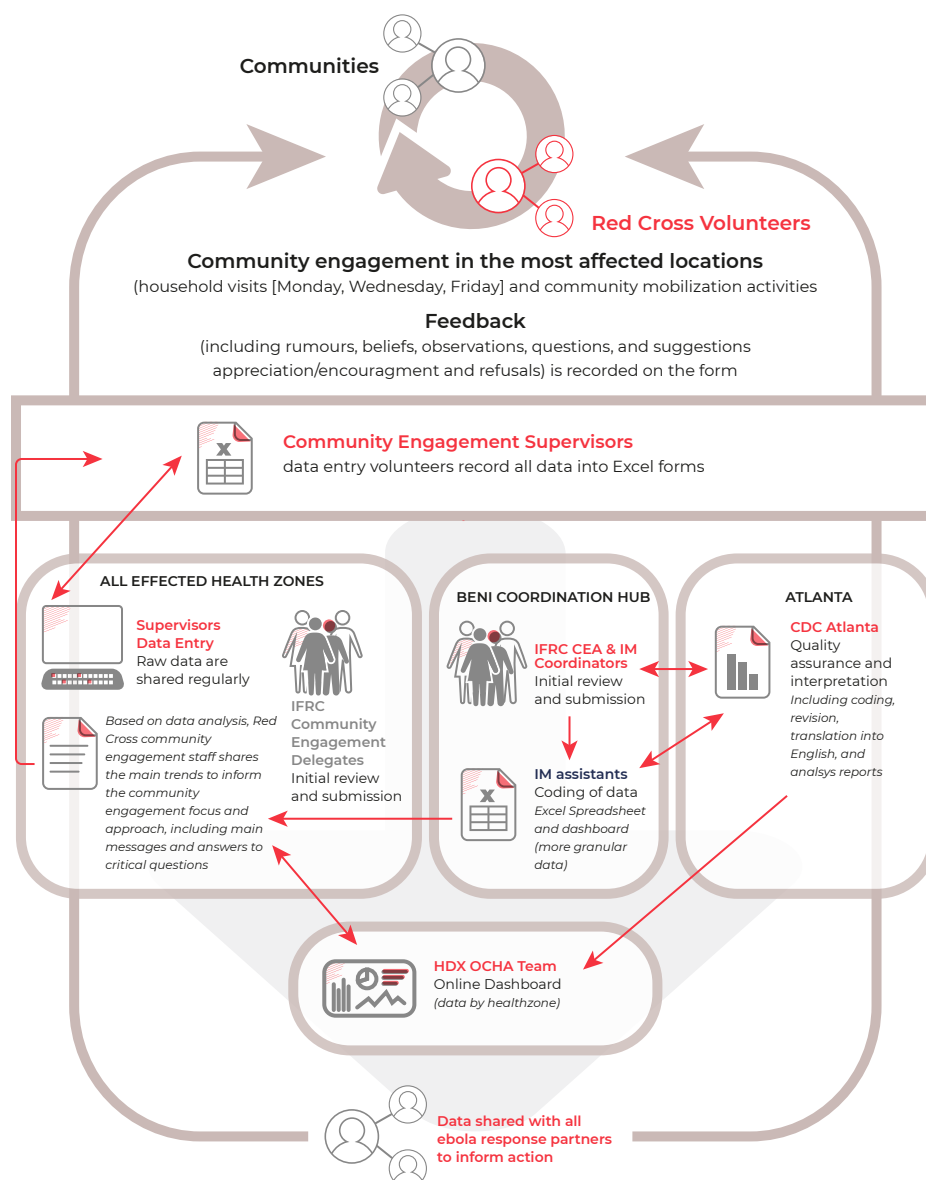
Communities

Red Cross Volunteers

Community engagement in the most affected locations
(household visits [Monday, Wednesday, Friday] and community mobilization activities

Feedback
(including rumours, beliefs, observations, questions, and suggestions appreciation/encouragment and refusals) is recorded on the form

Community Engagement Supervisors
data entry volunteers record all data into Excel forms

ALL EFFECTED HEALTH ZONES

Supervisors Data Entry
Raw data are shared regularly

IFRC Community Engagement Delegates
Initial review and submission

Based on data analysis, Red Cross community engagement staff shares the main trends to inform the community engagement focus and approach, including main messages and answers to critical questions

BENI COORDINATION HUB

IFRC CEA & IM Coordinators
Initial review and submission

IM assistants
Coding of data
Excel Spreadsheet and dashboard (more granular data)

ATLANTA

CDC Atlanta
Quality assurance and interpretation
Including coding, revision, translation into English, and analsys reports

HDX OCHA Team
Online Dashboard
(data by healthzone)

Data shared with all ebola response partners to inform action